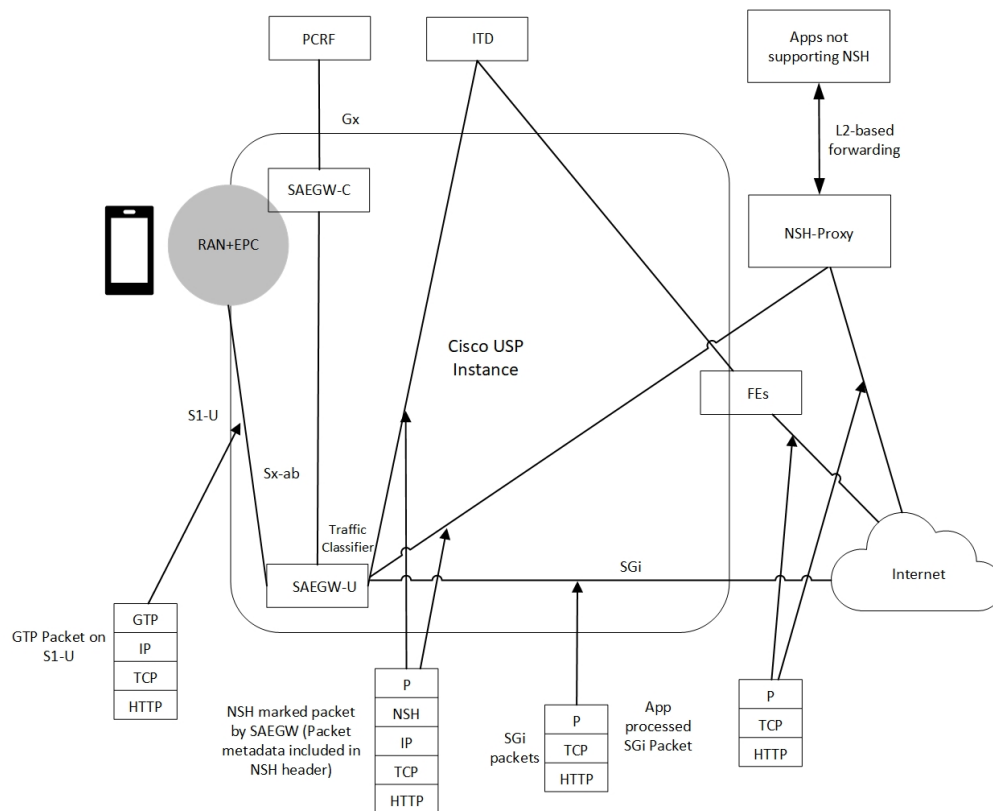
PCRF

ITD

Apps not supporting NSH

Gx

L2-based forwarding

SAEGW-C

RAN+EPC

NSH-Proxy

Cisco USP Instance

FEs

S1-U

Sx-ab

Traffic Classifier

SAEGW-U

SGi

Internet

GTP Packet on S1-U

| GTP |
|---|
| IP |
| TCP |
| HTTP |

NSH marked packet by SAEGW (Packet metadata included in NSH header)

| P |
|---|
| NSH |
| IP |
| TCP |
| HTTP |

SGi packets

| P |
|---|
| TCP |
| HTTP |

App processed SGi Packet

| P |
|---|
| TCP |
| HTTP |